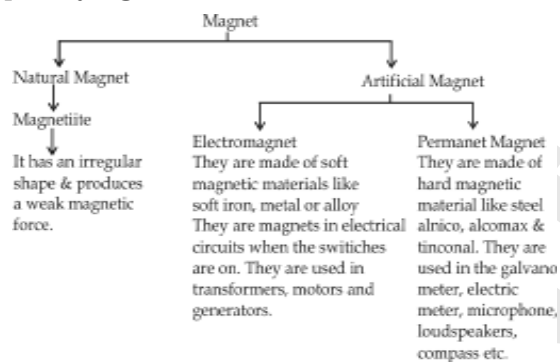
Magnet

Natural Magnet

Magnetiite

It has an irregular shape & produces a weak magnetic force.

Artificial Magnet

Electromagnet
They are made of soft magnetic materials like soft iron, metal or alloy
They are magnets in electrical circuits when the switiches are on. They are used in transformers, motors and generators.

Permanet Magnet
They are made of hard magnetic material like steel alnico, alcomax & tinconal. They are used in the galvano meter, electric meter, microphone, loudspeakers, compass etc.